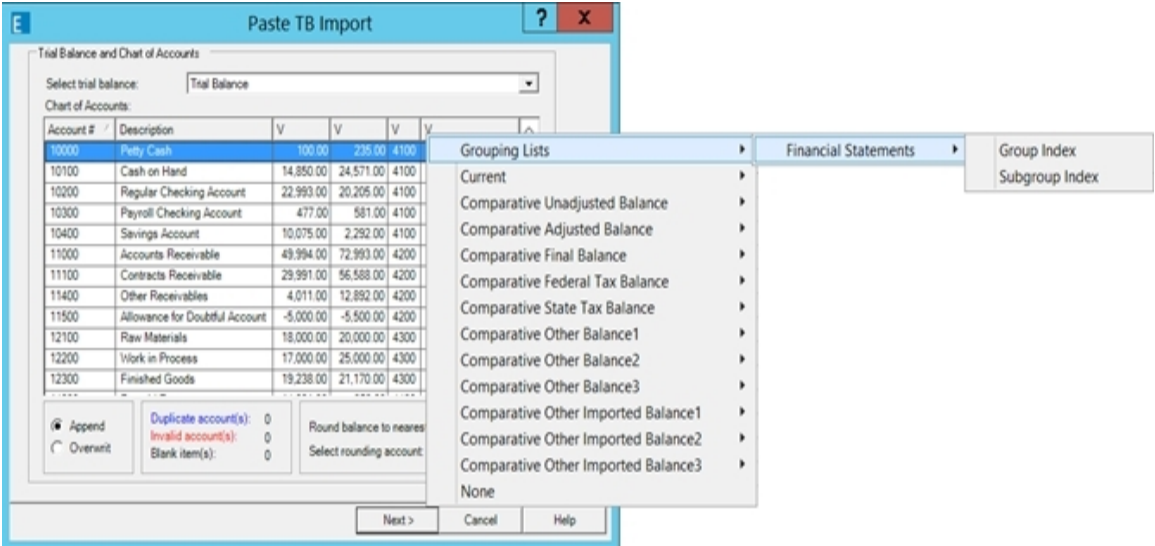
Paste TB Import

Trial Balance and Chart of Accounts

Select trial balance: Trial Balance

Chart of Accounts:

| Account # | Description | V | V | V | V |
|---|---|---|---|---|---|
| 10000 | Petty Cash | 100.00 | 235.00 | 4100 | |
| 10100 | Cash on Hand | 14,850.00 | 24,571.00 | 4100 | |
| 10200 | Regular Checking Account | 22,993.00 | 20,205.00 | 4100 | |
| 10300 | Payroll Checking Account | 477.00 | 581.00 | 4100 | |
| 10400 | Savings Account | 10,075.00 | 2,292.00 | 4100 | |
| 11000 | Accounts Receivable | 49,994.00 | 72,993.00 | 4200 | |
| 11100 | Contracts Receivable | 29,991.00 | 56,588.00 | 4200 | |
| 11400 | Other Receivables | 4,011.00 | 12,892.00 | 4200 | |
| 11500 | Allowance for Doubtful Account | -5,000.00 | -5,500.00 | 4200 | |
| 12100 | Raw Materials | 18,000.00 | 20,000.00 | 4300 | |
| 12200 | Work in Process | 17,000.00 | 25,000.00 | 4300 | |
| 12300 | Finished Goods | 19,238.00 | 21,170.00 | 4300 | |

Append
Overwrit

Duplicate account(s): 0
Invalid account(s): 0
Blank item(s): 0

Round balance to neares
Select rounding account:

Next > Cancel Help

Grouping Lists
Current
Comparative Unadjusted Balance
Comparative Adjusted Balance
Comparative Final Balance
Comparative Federal Tax Balance
Comparative State Tax Balance
Comparative Other Balance1
Comparative Other Balance2
Comparative Other Balance3
Comparative Other Imported Balance1
Comparative Other Imported Balance2
Comparative Other Imported Balance3
None

Financial Statements

Group Index
Subgroup Index